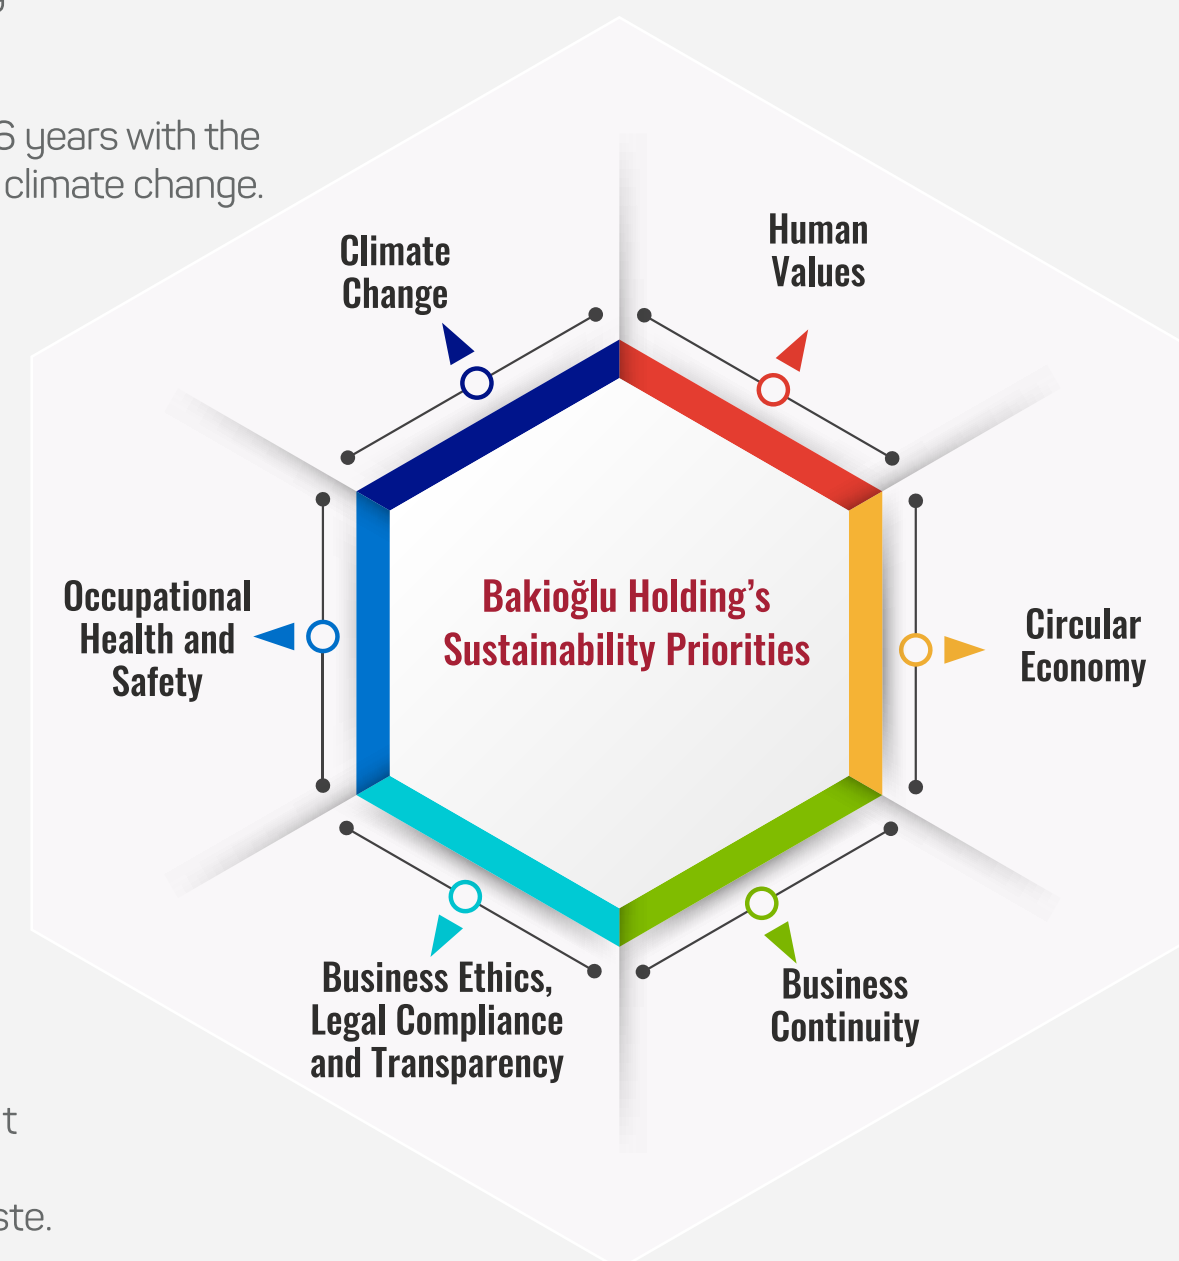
6 years with the
climate change.

Climate Change

Human Values

Bakioğlu Holding's Sustainability Priorities

Occupational Health and Safety

Circular Economy

Business Ethics, Legal Compliance and Transparency

Business Continuity

t

ste.